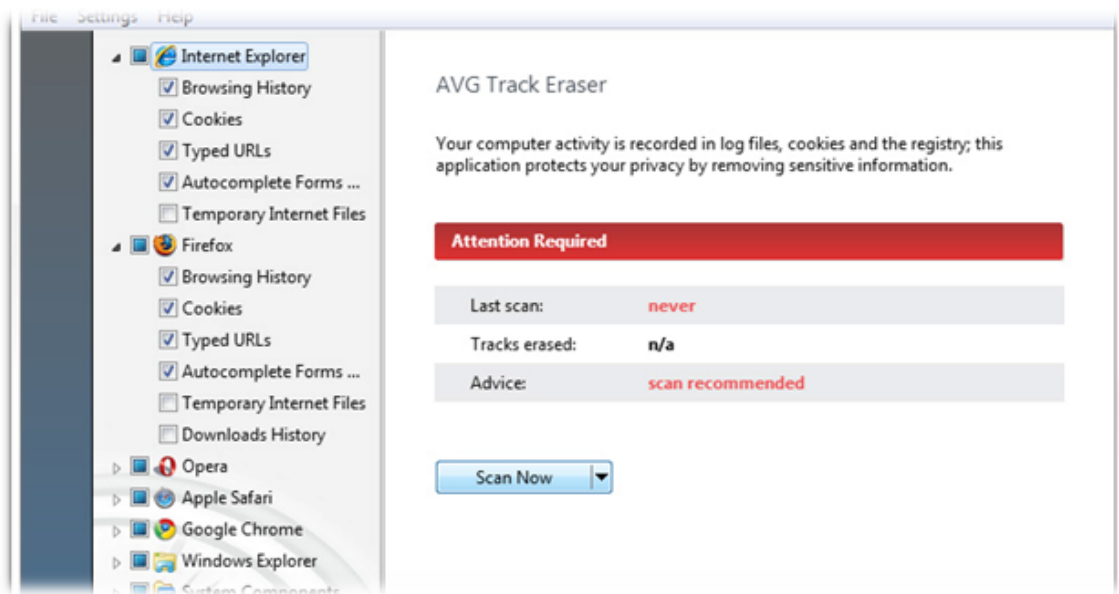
File Settings Help

Internet Explorer
Browsing History
Cookies
Typed URLs
Autocomplete Forms ...
Temporary Internet Files
Firefox
Browsing History
Cookies
Typed URLs
Autocomplete Forms ...
Temporary Internet Files
Downloads History
Opera
Apple Safari
Google Chrome
Windows Explorer
System Components

AVG Track Eraser

Your computer activity is recorded in log files, cookies and the registry; this application protects your privacy by removing sensitive information.

Attention Required

| | |
|---|---|
| Last scan: | never |
| Tracks erased: | n/a |
| Advice: | scan recommended |

Scan Now